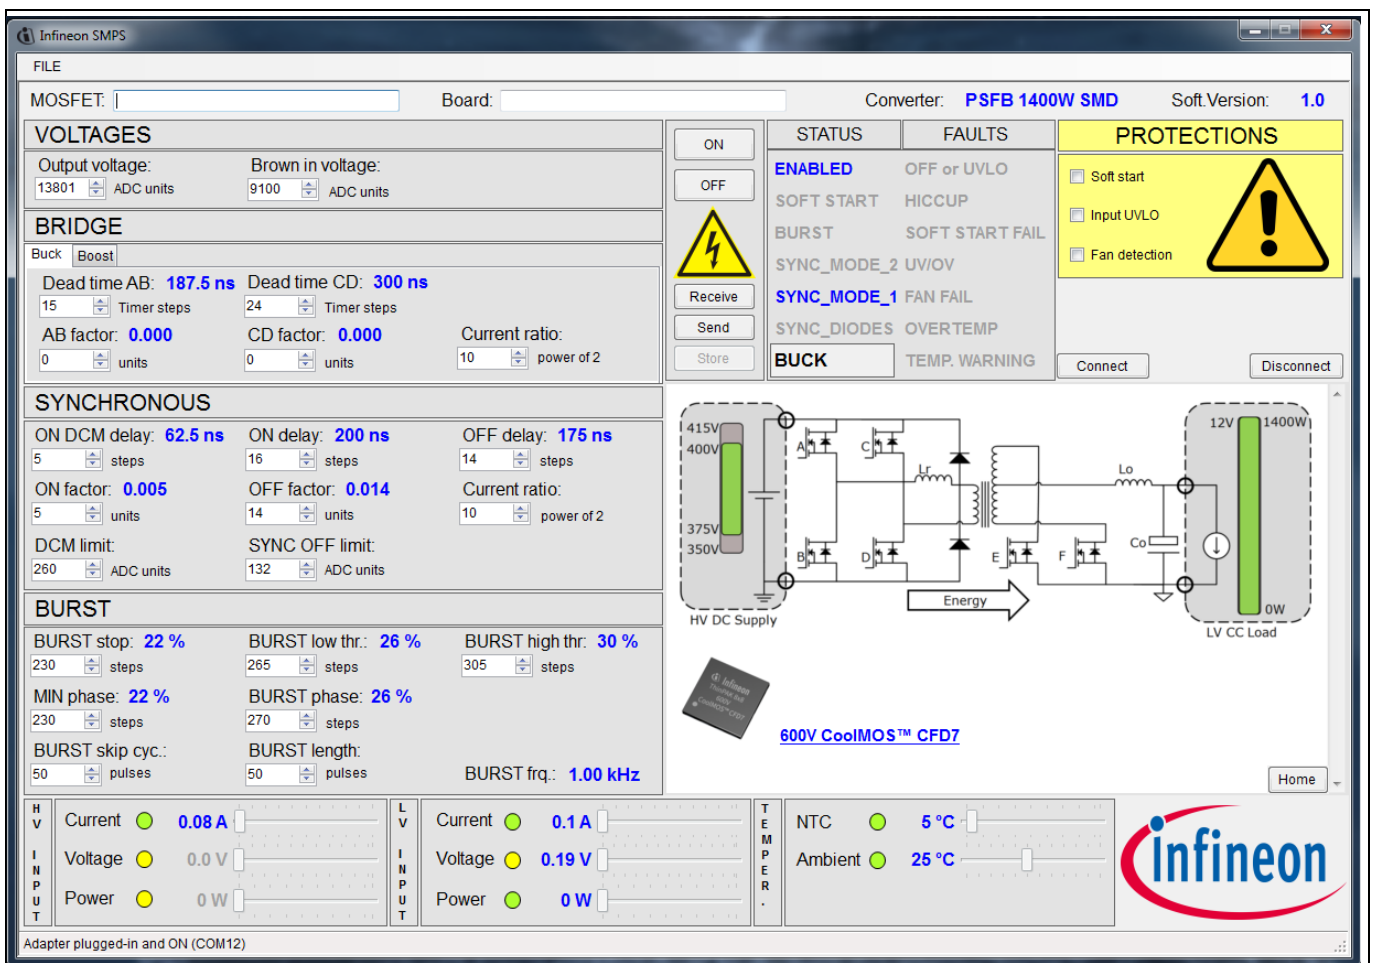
Infineon SMPS

FILE

MOSFET: | Board: Converter: PSFB 1400W SMD Soft.Version: 1.0

VOLTAGES

Output voltage: 13801 ADC units
Brown in voltage: 9100 ADC units

BRIDGE

Buck Boost

Dead time AB: 187.5 ns 15 Timer steps
Dead time CD: 300 ns 24 Timer steps
AB factor: 0.000 0 units
CD factor: 0.000 0 units
Current ratio: 10 power of 2

SYNCHRONOUS

ON DCM delay: 62.5 ns 5 steps
ON delay: 200 ns 16 steps
OFF delay: 175 ns 14 steps
ON factor: 0.005 5 units
OFF factor: 0.014 14 units
Current ratio: 10 power of 2
DCM limit: 260 ADC units
SYNC OFF limit: 132 ADC units

BURST

BURST stop: 22 % 230 steps
BURST low thr.: 26 % 265 steps
BURST high thr: 30 % 305 steps
MIN phase: 22 % 230 steps
BURST phase: 26 % 270 steps
BURST skip cyc.: 50 pulses
BURST length: 50 pulses
BURST frq.: 1.00 kHz

ON
OFF
Receive
Send
Store

STATUS FAULTS
ENABLED OFF or UVLO
SOFT START HICCUP
BURST SOFT START FAIL
SYNC_MODE_2 UV/OV
SYNC_MODE_1 FAN FAIL
SYNC_DIODES OVERTEMP
BUCK TEMP. WARNING

PROTECTIONS
Soft start
Input UVLO
Fan detection
Connect Disconnect

415V 400V 375V 350V HV DC Supply A C B D E F Lr Lo Co Energy 12V 1400W 0W LV CC Load

600V CoolMOS™ CFD7

Home

HV INPUT
Current 0.08 A
Voltage 0.0 V
Power 0 W

LV INPUT
Current 0.1 A
Voltage 0.19 V
Power 0 W

TEMPER.
NTC 5 °C
Ambient 25 °C

infineon

Adapter plugged-in and ON (COM12)